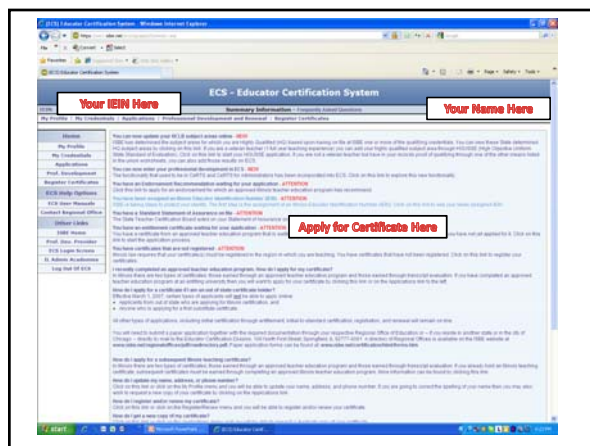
(ECS) Educator Certification System - Windows Internet Explorer

ECS - Educator Certification System

Your IEIN Here

Summary Information

Your Name Here

My Profile | My Credentials | Applications | Professional Development and Renewal | Register Certificates

Home
My Profile
My Credentials
Applications
Prof. Development
Register Certificates
ECS Help Options
ECS User Manuals
Contact Regional Office
Other Links
ISBE Home
Prof. Dev. Provider
ECS Login Screen
IL Admin Academy
Log Out Of ECS

You can now update your NCLB subject areas online - NEW

You can now enter your professional development in ECS - NEW

You have an Endorsement Recommendation waiting for your approval - ATTENTION

You have been assigned an Illinois Educator Identification Number (IEIN) - ATTENTION

You have a Standard Statement of Assurance on file - ATTENTION

You have an entitlement certificate waiting for your application - ATTENTION

Apply for Certificate Here

You have certificates that are not registered - ATTENTION

I recently completed an approved teacher education program. How do I apply for my certificate?

How do I apply for a certificate if I am an out of state certificate holder?

How do I apply for a subsequent Illinois teaching certificate?

How do I update my name, address, or phone number?

How do I register and/or renew my certificate?

How do I get a new copy of my certificate?

Start
Microsoft PowerPoint
(ECS) Educator Certif...